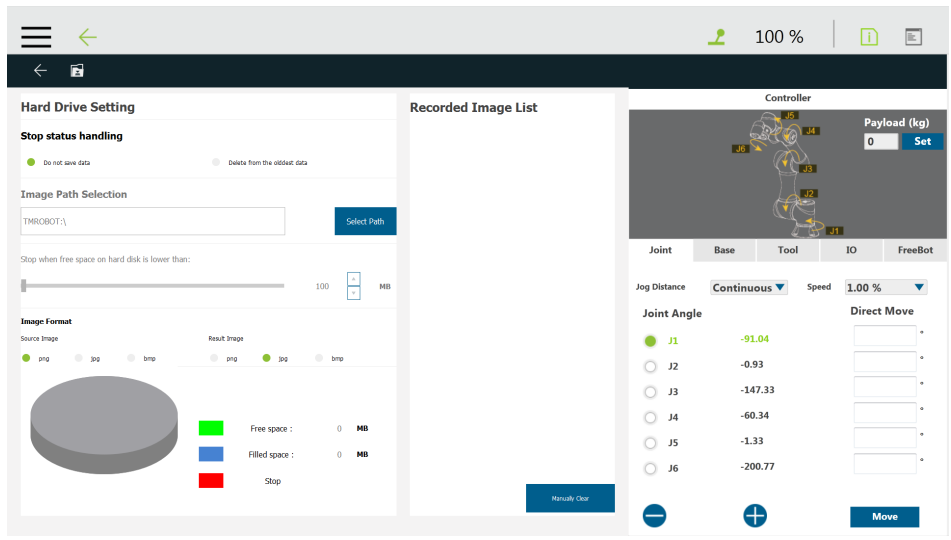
100 %

Hard Drive Setting

Stop status handling

Do not save data

Delete from the oldest data

Image Path Selection

TMROBOT:\

Select Path

Stop when free space on hard disk is lower than:

100

MB

Image Format

Source Image

png jpg bmp

Result Image

png jpg bmp

Free space : 0 MB

Filled space : 0 MB

Stop

Recorded Image List

Manually Clear

Controller

J5
J4
J6
J3
J2
J1

Payload (kg)

0

Set

| Joint | Base | Tool | IO | FreeBot |
|---|---|---|---|---|

Jog Distance Continuous

Speed 1.00 %

Joint Angle

Direct Move

| | | |
|---|---|---|
| J1 | -91.04 | ° |
| J2 | -0.93 | ° |
| J3 | -147.33 | ° |
| J4 | -60.34 | ° |
| J5 | -1.33 | ° |
| J6 | -200.77 | ° |

Move